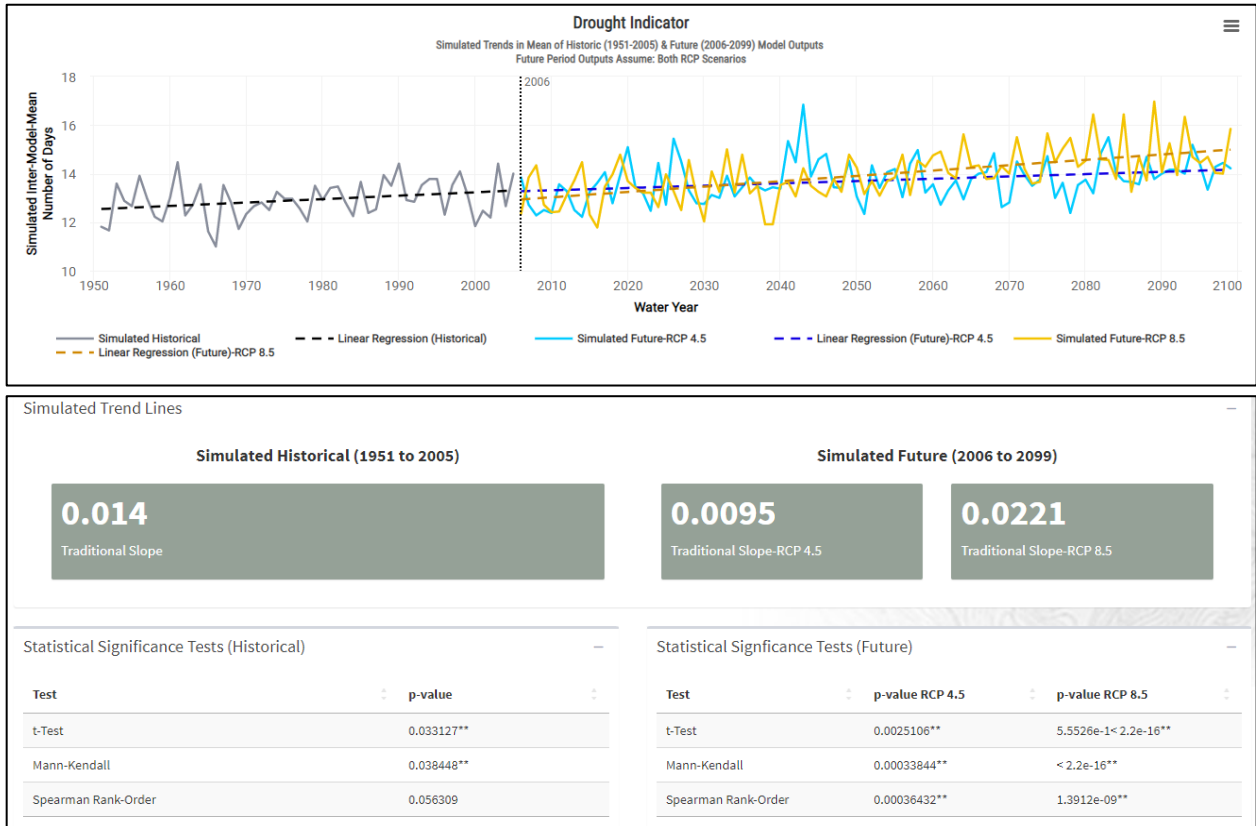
Drought Indicator

Simulated Trends in Mean of Historic (1951-2005) & Future (2006-2099) Model Outputs
Future Period Outputs Assume: Both RCP Scenarios

Simulated Inter-Model-Mean Number of Days

18
16
14
12
10

2006

1950 1960 1970 1980 1990 2000 2010 2020 2030 2040 2050 2060 2070 2080 2090 2100

Water Year

Simulated Historical
Linear Regression (Historical)
Simulated Future-RCP 4.5
Linear Regression (Future)-RCP 4.5
Simulated Future-RCP 8.5
Linear Regression (Future)-RCP 8.5

Simulated Trend Lines

Simulated Historical (1951 to 2005)

0.014
Traditional Slope

Simulated Future (2006 to 2099)

0.0095
Traditional Slope-RCP 4.5

0.0221
Traditional Slope-RCP 8.5

Statistical Significance Tests (Historical)

| Test | p-value |
|---|---|
| t-Test | 0.033127** |
| Mann-Kendall | 0.038448** |
| Spearman Rank-Order | 0.056309 |

Statistical Signficance Tests (Future)

| Test | p-value RCP 4.5 | p-value RCP 8.5 |
|---|---|---|
| t-Test | 0.0025106** | 5.5526e-1< 2.2e-16** |
| Mann-Kendall | 0.00033844** | < 2.2e-16** |
| Spearman Rank-Order | 0.00036432** | 1.3912e-09** |